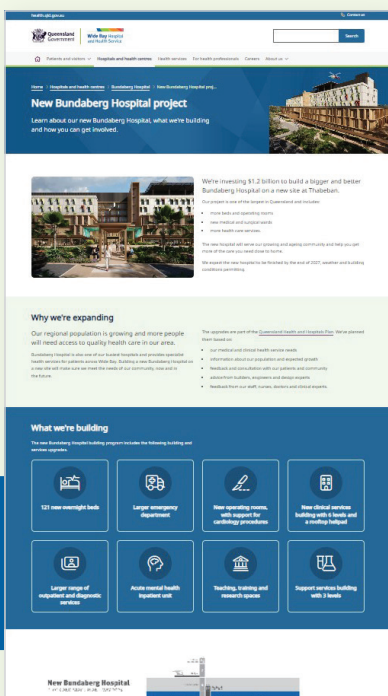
health.qld.gov.au

Contact us

Queensland Government

Wide Bay Hospital and Health Service

Search

Patients and visitors

Hospitals and health centres

Health services

For health professionals

Careers

About us

Home

Hospitals and health centres

Bundaberg Hospital

New Bundaberg Hospital proj...

New Bundaberg Hospital project

Learn about our new Bundaberg Hospital, what we're building and how you can get involved.

We're investing $1.2 billion to build a bigger and better Bundaberg Hospital on a new site at Thabeban.

Our project is one of the largest in Queensland and includes:

- more beds and operating rooms
- new medical and surgical wards
- more health care services.

The new hospital will serve our growing and ageing community and help you get more of the care you need close to home.

We expect the new hospital to be finished by the end of 2027, weather and building conditions permitting.

Why we're expanding

Our regional population is growing and more people will need access to quality health care in our area.

Bundaberg Hospital is one of our busiest hospitals and provides specialist health services for patients across Wide Bay. Building a new Bundaberg Hospital on a new site will make sure we meet the needs of our community, now and in the future.

The upgrades are part of the Queensland Health and Hospitals Plan. We've planned them based on:

- our medical and clinical health service needs
- information about our population and expected growth
- feedback and consultation with our patients and community
- advice from builders, engineers and design experts
- feedback from our staff, nurses, doctors and clinical experts.

What we're building

The new Bundaberg Hospital building program includes the following building and services upgrades.

121 new overnight beds

Larger emergency department

New operating rooms, with support for cardiology procedures

New clinical services building with 6 levels and a rooftop helipad

Larger range of outpatient and diagnostic services

Acute mental health inpatient unit

Teaching, training and research spaces

Support services building with 3 levels

New Bundaberg Hospital

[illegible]